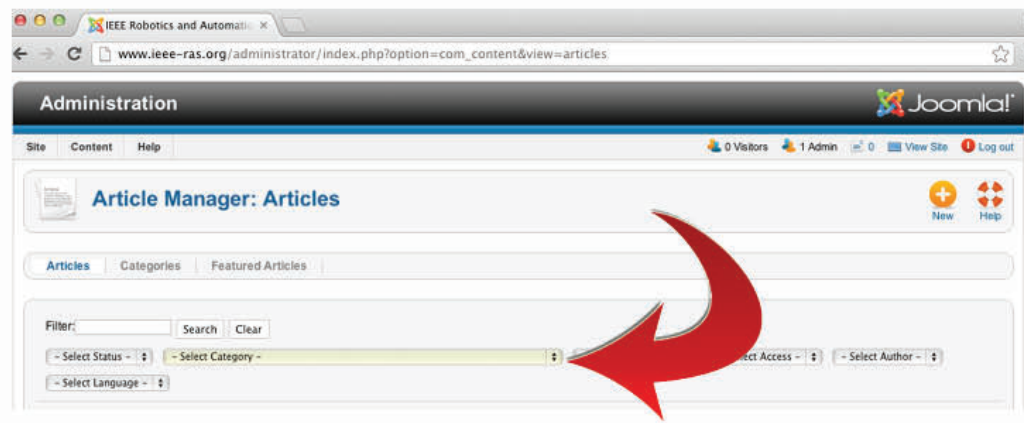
IEEE Robotics and Automatio ×

www.ieee-ras.org/administrator/index.php?option=com_content&view=articles

Administration

Joomla!

Site Content Help

0 Visitors 1 Admin 0 View Site Log out

Article Manager: Articles

New Help

Articles Categories Featured Articles

Filter: Search Clear

- Select Status - - Select Category - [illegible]ect Access - - Select Author -

- Select Language -